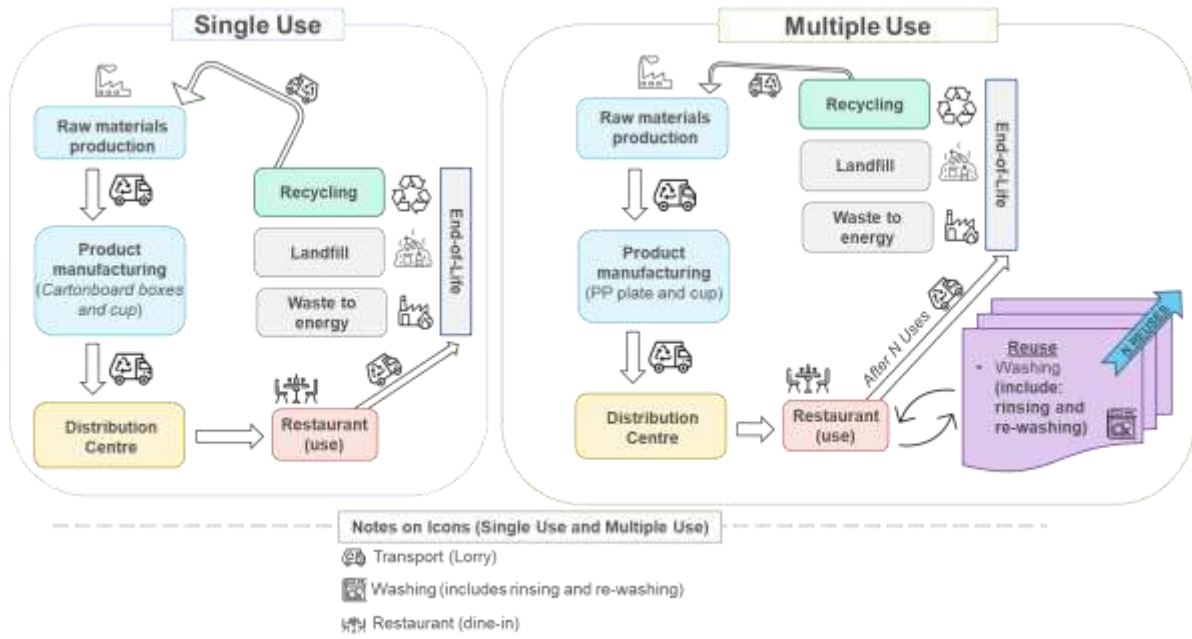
Single Use

Raw materials production

Product manufacturing (Cartonboard boxes and cup)

Distribution Centre

Restaurant (use)

Recycling

Landfill

Waste to energy

End-of-Life

Multiple Use

Raw materials production

Product manufacturing (PP plate and cup)

Distribution Centre

Restaurant (use)

Recycling

Landfill

Waste to energy

End-of-Life

After N Uses

Reuse
• Washing (include: rinsing and re-washing)

N REUSES

Notes on Icons (Single Use and Multiple Use)

Transport (Lorry)

Washing (includes rinsing and re-washing)

Restaurant (dine-in)